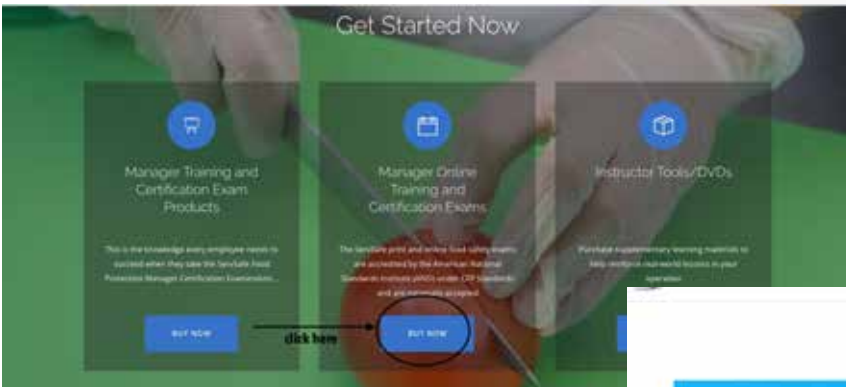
Get Started Now

Manager Training and Certification Exam Products

This is the knowledge every employee needs to succeed when they take the ServSafe Food Protection Manager Certification Examination...

BUY NOW

Manager Online Training and Certification Exams

The ServSafe print and online food safety exams are accredited by the American National Standards Institute (ANSI) under CFP Standards and are nationally accepted.

BUY NOW

click here

Instructor Tools/DVDs

Purchase supplementary learning materials to help reinforce real-world lessons in your operation.